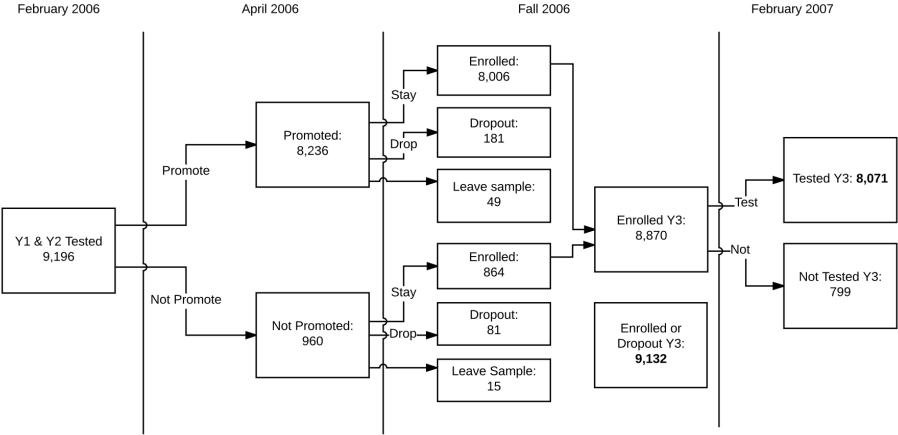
February 2006

April 2006

Fall 2006

February 2007

Y1 & Y2 Tested
9,196

Promote

Not Promote

Promoted:
8,236

Not Promoted:
960

Stay

Drop

Stay

Drop

Enrolled:
8,006

Dropout:
181

Leave sample:
49

Enrolled:
864

Dropout:
81

Leave Sample:
15

Enrolled Y3:
8,870

Enrolled or
Dropout Y3:
**9,132**

Test

Not

Tested Y3: **8,071**

Not Tested Y3:
799